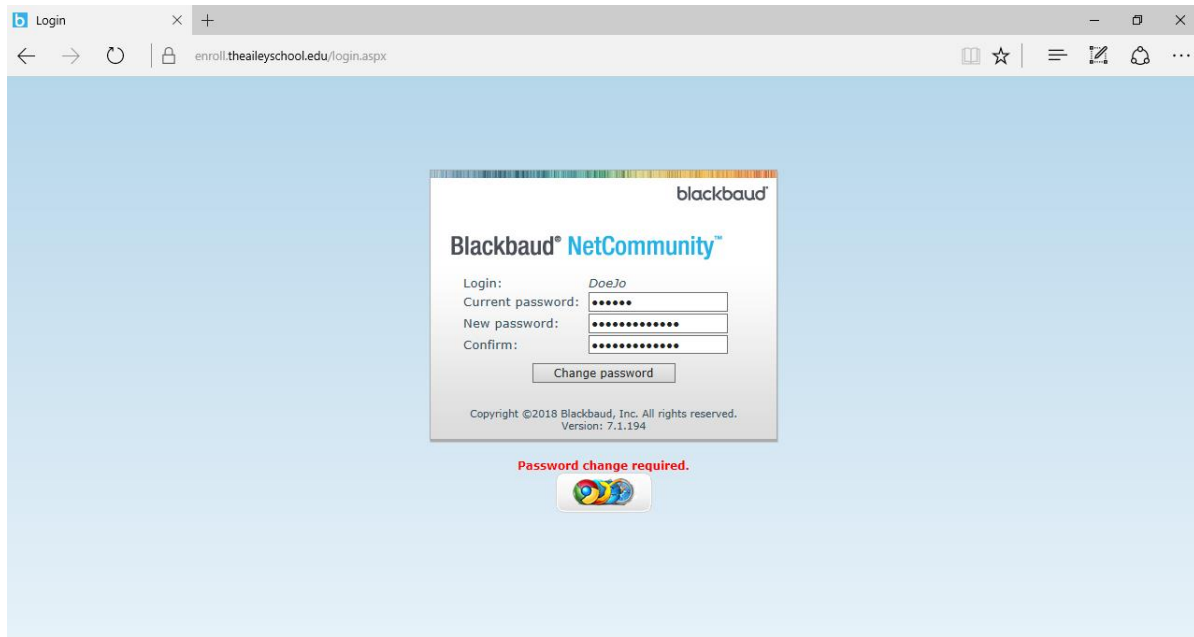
Login

enroll.theaileyschool.edu/login.aspx

blackbaud

Blackbaud® NetCommunity™

Login: DoeJo
Current password: ••••••
New password: •••••••••••••
Confirm: •••••••••••••

Change password

Copyright ©2018 Blackbaud, Inc. All rights reserved.
Version: 7.1.194

Password change required.